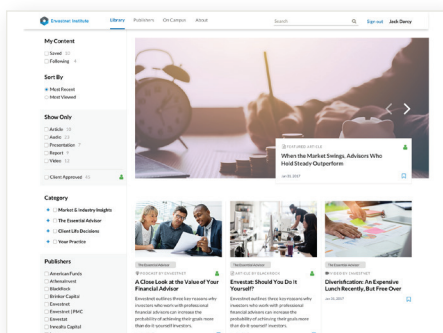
Envestnet Institute Library Publishers On Campus About Search Sign out Josh Denny

My Content
Saved 25
Following 4

Sort By
Most Recent
Most Viewed

Show Only
Article 38
Audio 24
Presentation 7
Report 9
Video 12

Client Approved 41

Category
Market & Industry Insights
The Essential Advisor
Client Life Decisions
Your Practice

Publishers
American Funds
AllianceBernstein
BlackRock
Brinker Capital
Envestnet
Envestnet | PMC
Envestnet
Invesco Capital

FEATURED ARTICLE
When the Market Swings, Advisors Who Held Steady Outperform
Jan 20, 2017

The Essential Advisor
PODCAST BY ENVESTNET
A Close Look at the Value of Your Financial Advisor
Envestnet outlines three key reasons why investors who work with professional financial advisors can increase the probability of achieving their goals more than do-it-yourself investors.

The Essential Advisor
ARTICLE BY BLACKROCK
Envestnet: Should You Do It Yourself?
Envestnet outlines three key reasons why investors who work with professional financial advisors can increase the probability of achieving their goals more than do-it-yourself investors.

The Essential Advisor
VIDEO BY ENVESTNET
Diversification: An Expensive Lunch Recently, But Free Over
Jan 18, 2017